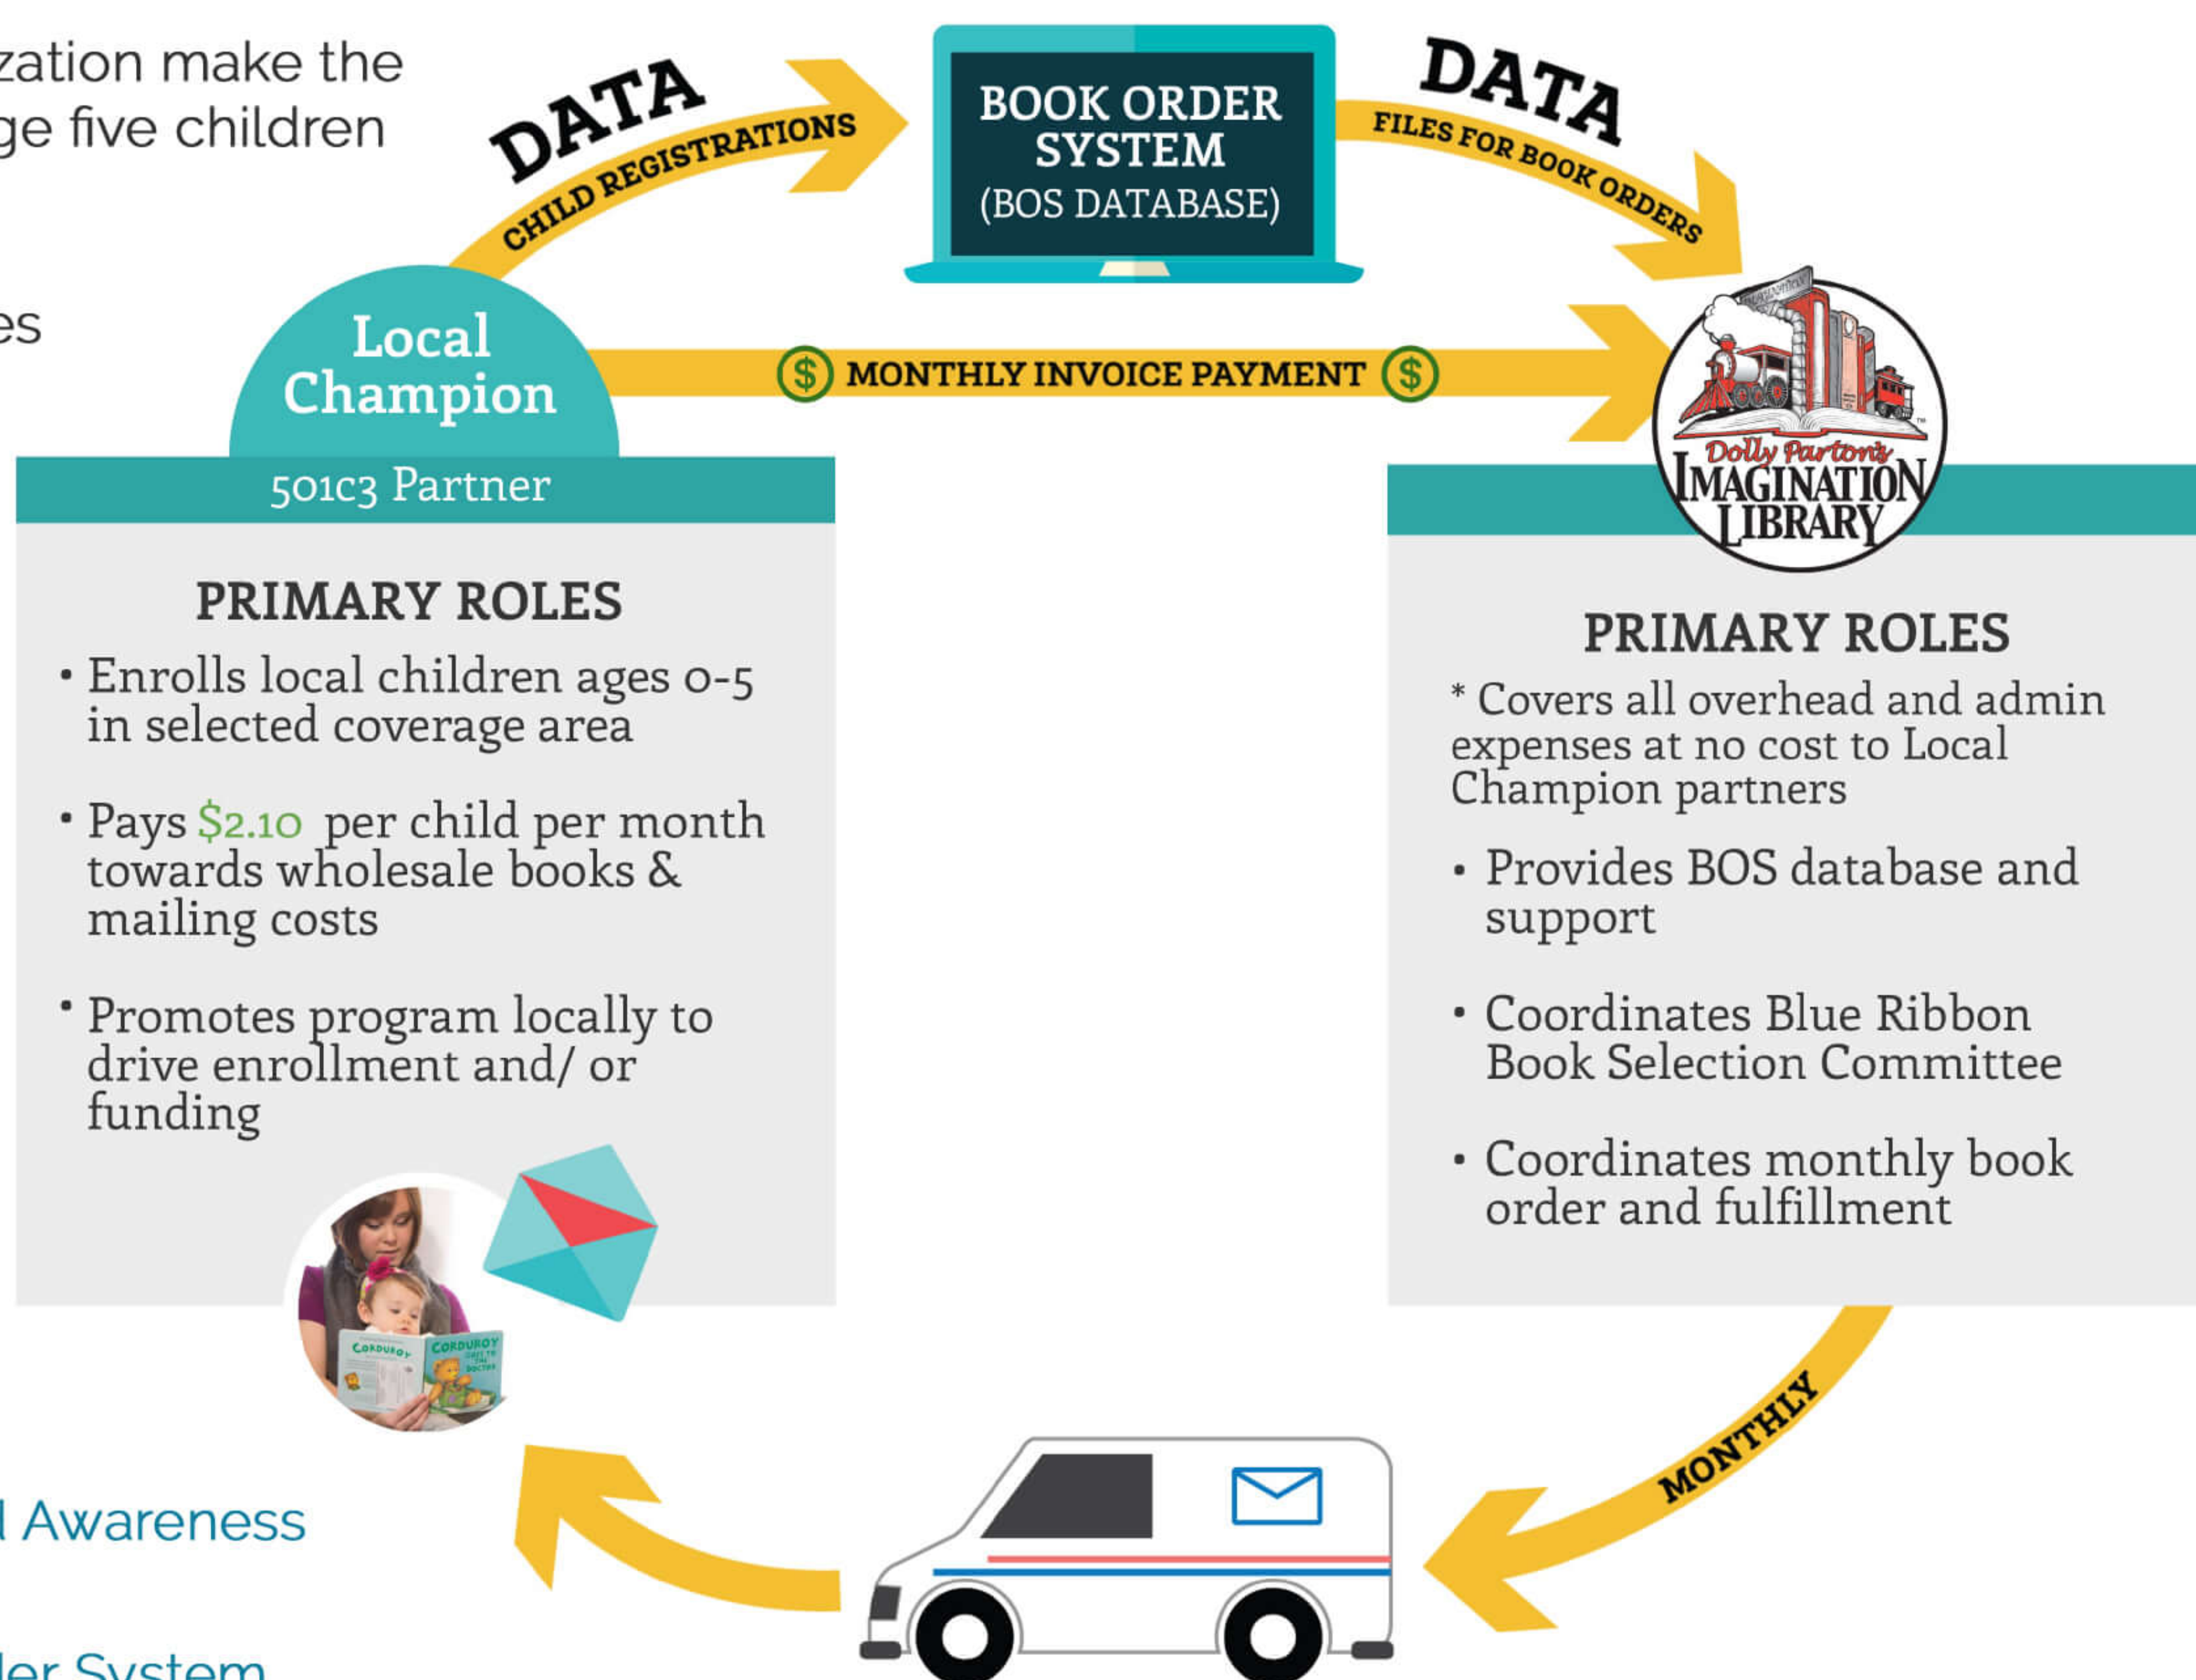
zation make the
ge five children

es

DATA
CHILD REGISTRATIONS

BOOK ORDER SYSTEM
(BOS DATABASE)

DATA
FILES FOR BOOK ORDERS

Local Champion
501c3 Partner

$ MONTHLY INVOICE PAYMENT $

Dolly Parton's IMAGINATION LIBRARY

PRIMARY ROLES

• Enrolls local children ages 0-5 in selected coverage area

• Pays $2.10 per child per month towards wholesale books & mailing costs

• Promotes program locally to drive enrollment and/ or funding

PRIMARY ROLES

* Covers all overhead and admin expenses at no cost to Local Champion partners

• Provides BOS database and support

• Coordinates Blue Ribbon Book Selection Committee

• Coordinates monthly book order and fulfillment

MONTHLY

Corduroy

Corduroy

l Awareness

ler System